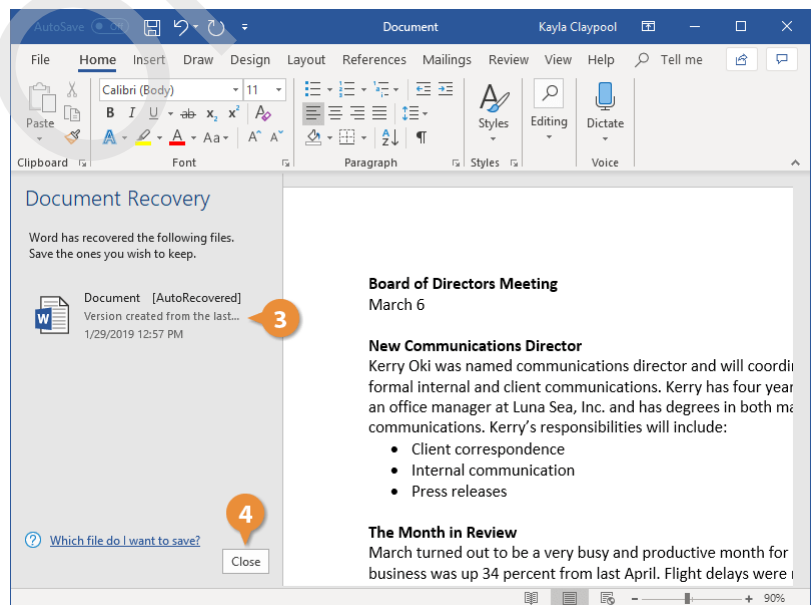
AutoSave Off

Document

Kayla Claypool

File Home Insert Draw Design Layout References Mailings Review View Help Tell me

Paste
Clipboard

Calibri (Body) 11
B I U ab $x_2$ $x^2$
A Aa
Font

Paragraph

Styles
Styles

Editing

Dictate
Voice

Document Recovery

Word has recovered the following files. Save the ones you wish to keep.

Document [AutoRecovered]
Version created from the last...
1/29/2019 12:57 PM

3

4

Which file do I want to save?

Close

Board of Directors Meeting
March 6

New Communications Director
Kerry Oki was named communications director and will coordi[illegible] formal internal and client communications. Kerry has four year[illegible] an office manager at Luna Sea, Inc. and has degrees in both ma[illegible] communications. Kerry's responsibilities will include:
• Client correspondence
• Internal communication
• Press releases

The Month in Review
March turned out to be a very busy and productive month for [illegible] business was up 34 percent from last April. Flight delays were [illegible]

90%